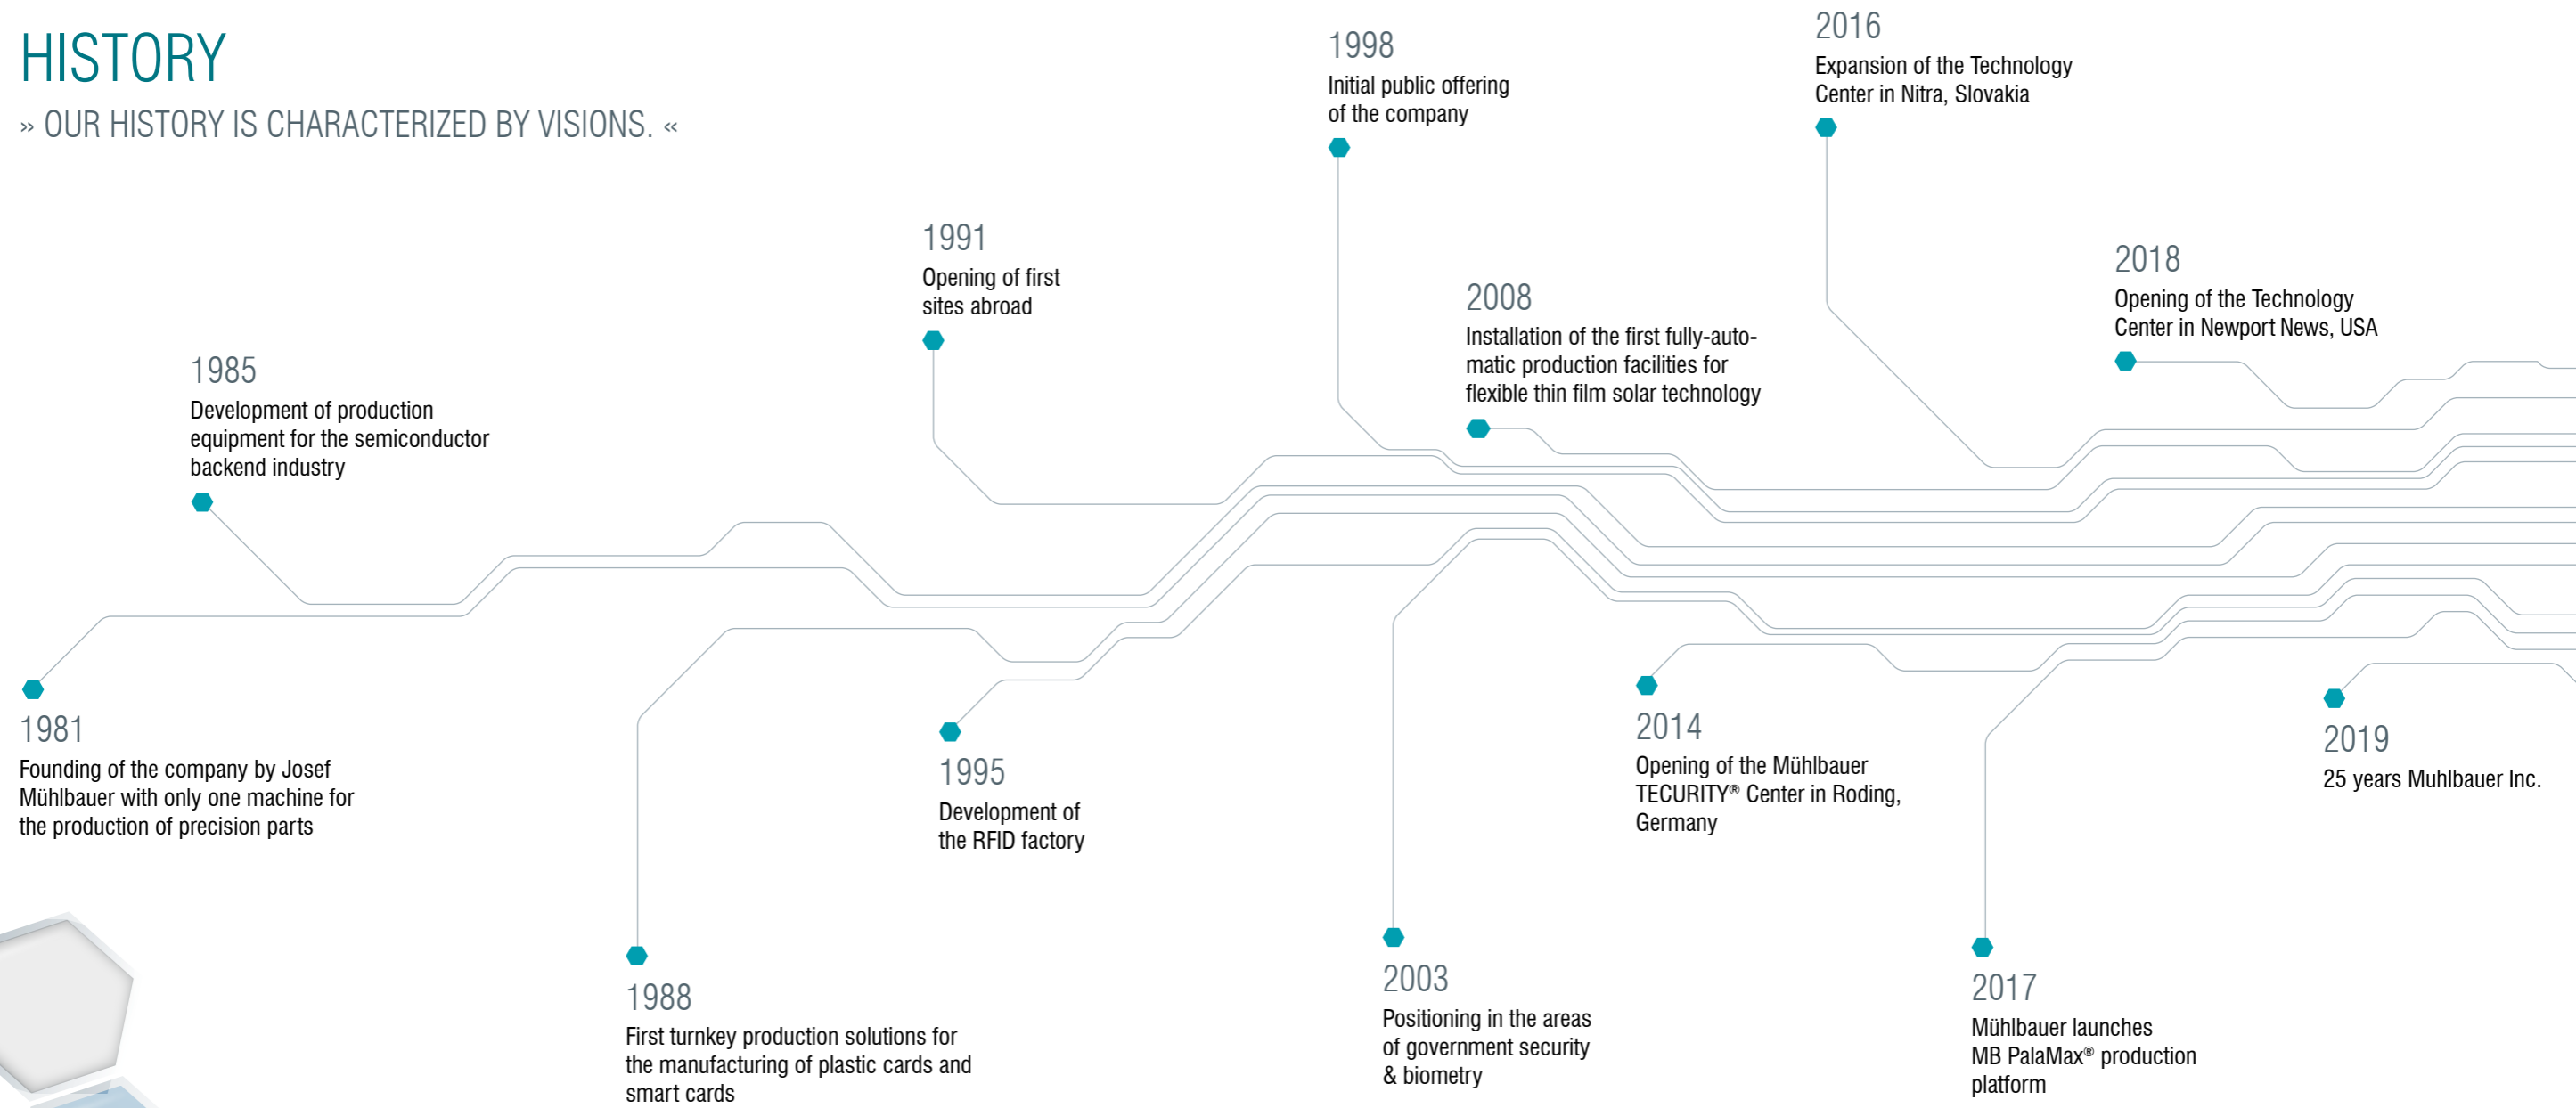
HISTORY

» OUR HISTORY IS CHARACTERIZED BY VISIONS. «

1998
Initial public offering of the company

2016
Expansion of the Technology Center in Nitra, Slovakia

1991
Opening of first sites abroad

2008
Installation of the first fully-automatic production facilities for flexible thin film solar technology

2018
Opening of the Technology Center in Newport News, USA

1985
Development of production equipment for the semiconductor backend industry

1981
Founding of the company by Josef Mühlbauer with only one machine for the production of precision parts

1995
Development of the RFID factory

2014
Opening of the Mühlbauer TECURITY® Center in Roding, Germany

2019
25 years Muhlbauer Inc.

1988
First turnkey production solutions for the manufacturing of plastic cards and smart cards

2003
Positioning in the areas of government security & biometry

2017
Mühlbauer launches MB PalaMax® production platform